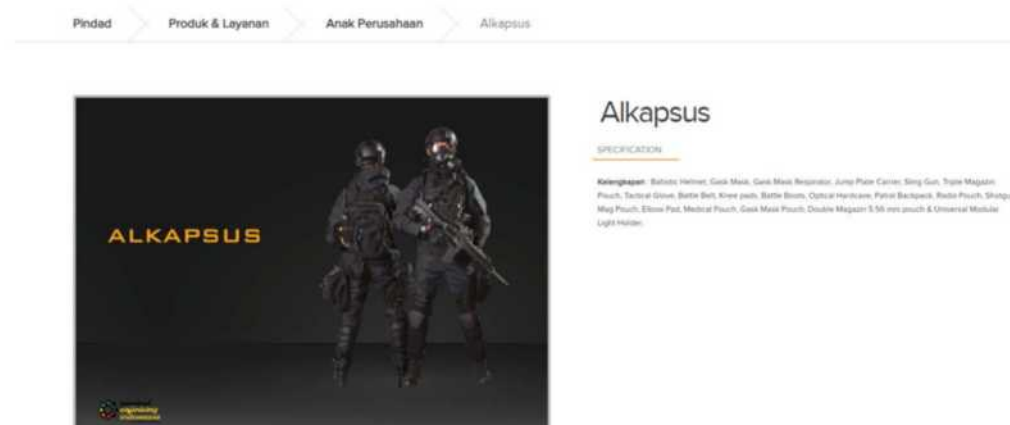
Pindad Produk & Layanan Anak Perusahaan Alkapsus

ALKAPSUS

Alkapsus

SPECIFICATION

Kelengkapan : Ballistic Helmet, Gask Mask, Gask Mask Respirator, Jump Plate Carrier, Sling Gun, Triple Magazin Pouch, Tactical Glove, Battle Belt, Knee pads, Battle Boots, Optical Hardcase, Patrol Backpack, Radio Pouch, Shotgun Mag Pouch, Elbow Pad, Medical Pouch, Gask Mask Pouch, Double Magazin 5.56 mm pouch & Universal Modular Light Holder.

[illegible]